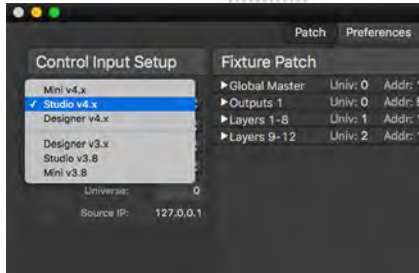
Patch Preferences

Control Input Setup

Mini v4.x
✓ Studio v4.x
Designer v4.x

Designer v3.x
Studio v3.8
Mini v3.8

Universe: 0

Source IP: 127.0.0.1

Fixture Patch

▶Global Master Univ: 0 Addr: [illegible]
▶Outputs 1 Univ: 0 Addr: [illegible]
▶Layers 1-8 Univ: 1 Addr: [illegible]
▶Layers 9-12 Univ: 2 Addr: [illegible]